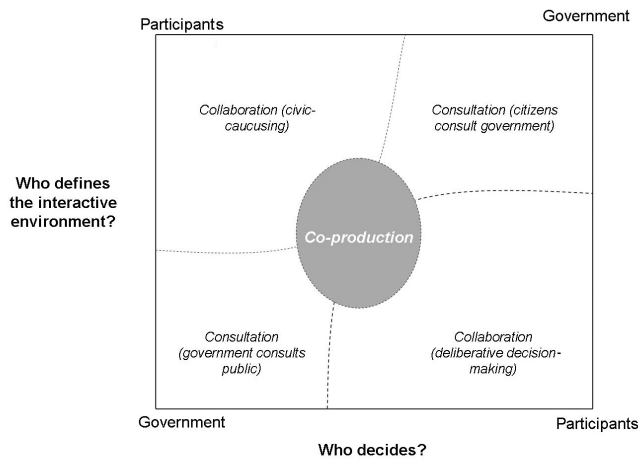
Participants

Government

Collaboration (civic-caucusing)

Consultation (citizens consult government)

Who defines the interactive environment?

Co-production

Consultation (government consults public)

Collaboration (deliberative decision-making)

Government

Participants

Who decides?